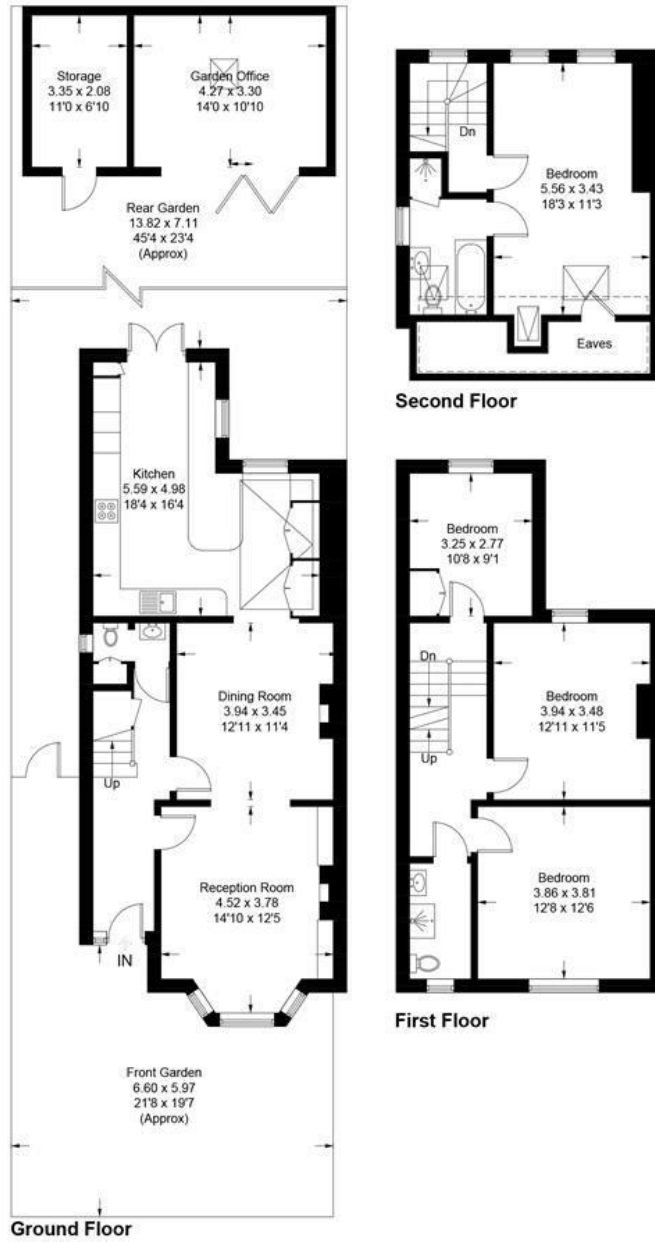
Storage
3.35 x 2.08
11'0 x 6'10

Garden Office
4.27 x 3.30
14'0 x 10'10

Rear Garden
13.82 x 7.11
45'4 x 23'4
(Approx)

Dn

Bedroom
5.56 x 3.43
18'3 x 11'3

Eaves

Second Floor

Kitchen
5.59 x 4.98
18'4 x 16'4

Dining Room
3.94 x 3.45
12'11 x 11'4

Up

Reception Room
4.52 x 3.78
14'10 x 12'5

IN

Bedroom
3.25 x 2.77
10'8 x 9'1

Dn

Up

Bedroom
3.94 x 3.48
12'11 x 11'5

Bedroom
3.86 x 3.81
12'8 x 12'6

First Floor

Front Garden
6.60 x 5.97
21'8 x 19'7
(Approx)

Ground Floor